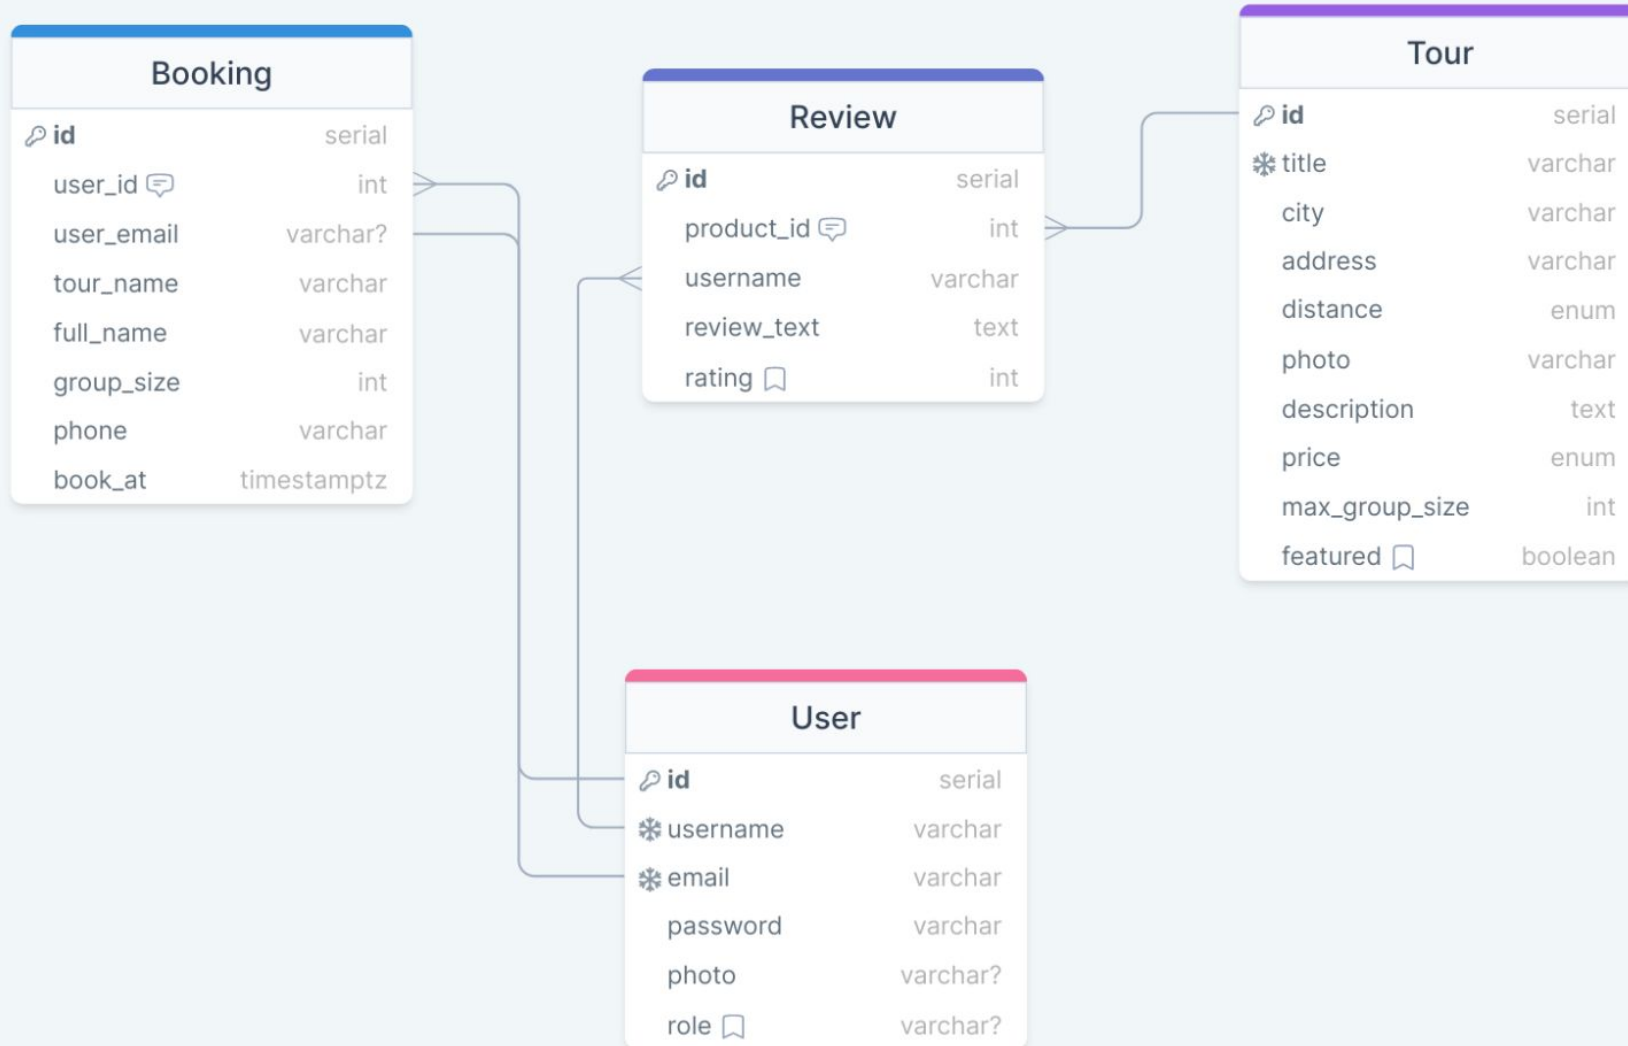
Booking

| | |
|---|---|
| id | serial |
| user_id | int |
| user_email | varchar? |
| tour_name | varchar |
| full_name | varchar |
| group_size | int |
| phone | varchar |
| book_at | timestamptz |

Review

| | |
|---|---|
| id | serial |
| product_id | int |
| username | varchar |
| review_text | text |
| rating | int |

Tour

| | |
|---|---|
| id | serial |
| title | varchar |
| city | varchar |
| address | varchar |
| distance | enum |
| photo | varchar |
| description | text |
| price | enum |
| max_group_size | int |
| featured | boolean |

User

| | |
|---|---|
| id | serial |
| username | varchar |
| email | varchar |
| password | varchar |
| photo | varchar? |
| role | varchar? |